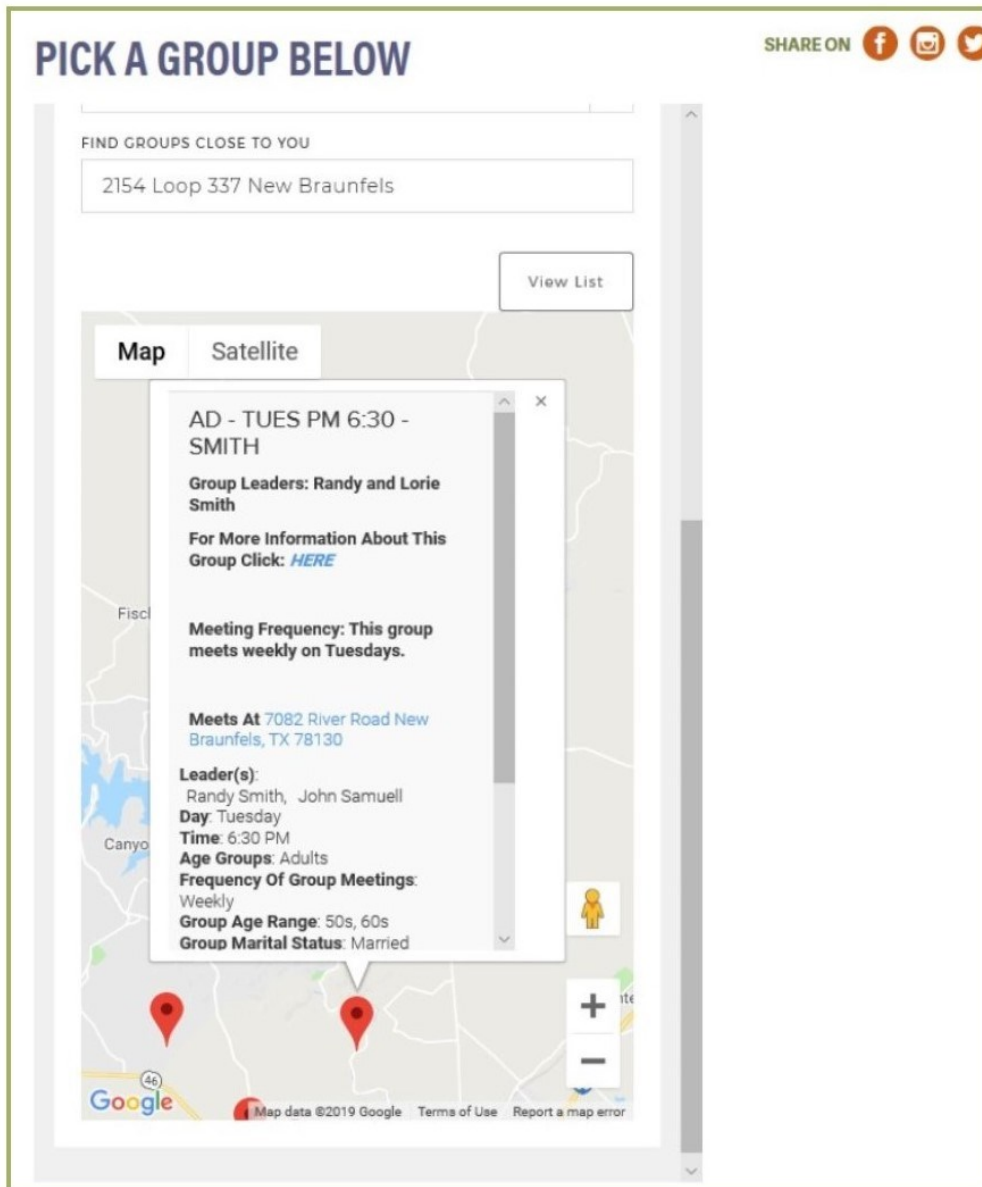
PICK A GROUP BELOW

SHARE ON

FIND GROUPS CLOSE TO YOU

2154 Loop 337 New Braunfels

View List

Map Satellite

AD - TUES PM 6:30 - SMITH

Group Leaders: Randy and Lorie Smith

For More Information About This Group Click: HERE

Meeting Frequency: This group meets weekly on Tuesdays.

Meets At 7082 River Road New Braunfels, TX 78130

Leader(s):
Randy Smith, John Samuell
Day: Tuesday
Time: 6:30 PM
Age Groups: Adults
Frequency Of Group Meetings: Weekly
Group Age Range: 50s, 60s
Group Marital Status: Married

Fiscl

Canyo

46

Google

Map data ©2019 Google Terms of Use Report a map error